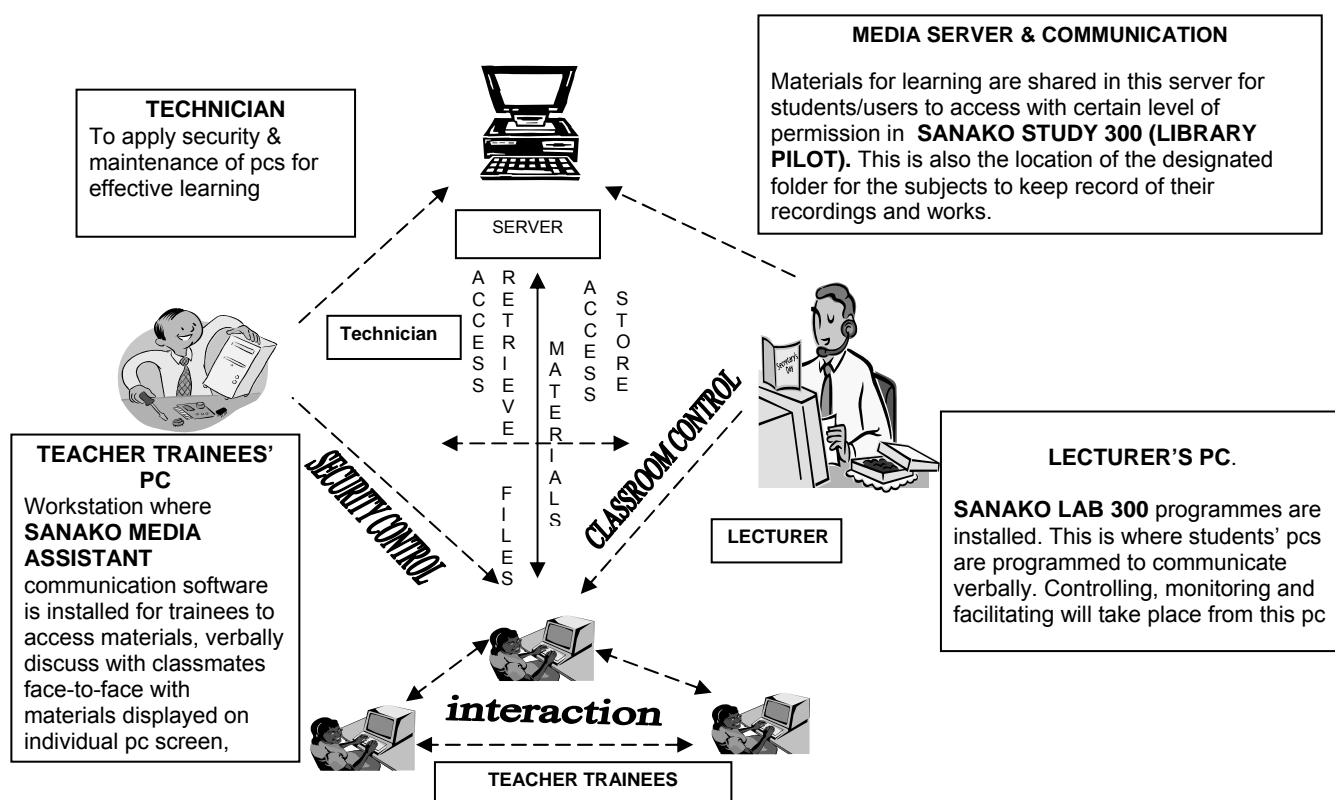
MEDIA SERVER & COMMUNICATION

Materials for learning are shared in this server for students/users to access with certain level of permission in **SANAKO STUDY 300 (LIBRARY PILOT).** This is also the location of the designated folder for the subjects to keep record of their recordings and works.

**TECHNICIAN**
To apply security & maintenance of pcs for effective learning

SERVER

ACCESS

RETRIEVE FILES

MATERIALS

ACCESS

STORE

Technician

Secretary's Day

SECURITY CONTROL

CLASSROOM CONTROL

LECTURER

**TEACHER TRAINEES' PC**
Workstation where **SANAKO MEDIA ASSISTANT** communication software is installed for trainees to access materials, verbally discuss with classmates face-to-face with materials displayed on individual pc screen,

**LECTURER'S PC**.

**SANAKO LAB 300** programmes are installed. This is where students' pcs are programmed to communicate verbally. Controlling, monitoring and facilitating will take place from this pc

interaction

TEACHER TRAINEES